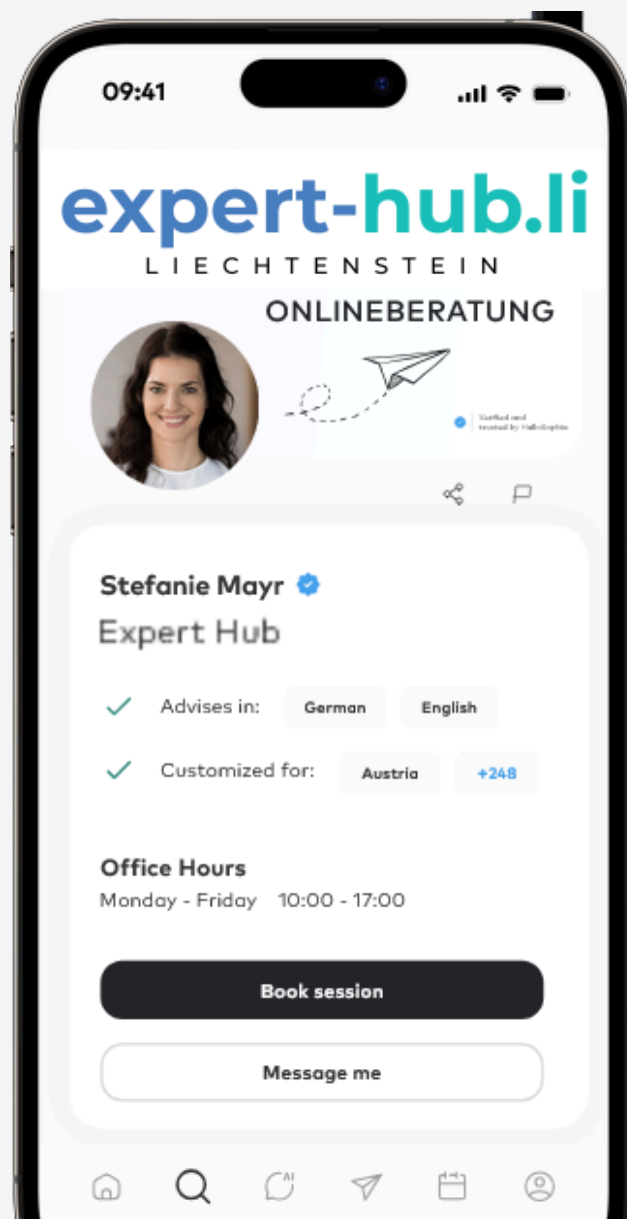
09:41

expert-hub.li
LIECHTENSTEIN

ONLINEBERATUNG

Verified and trusted by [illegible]

Stefanie Mayr
Expert Hub

Advises in: German English

Customized for: Austria +248

Office Hours
Monday - Friday 10:00 - 17:00

Book session

Message me

AI